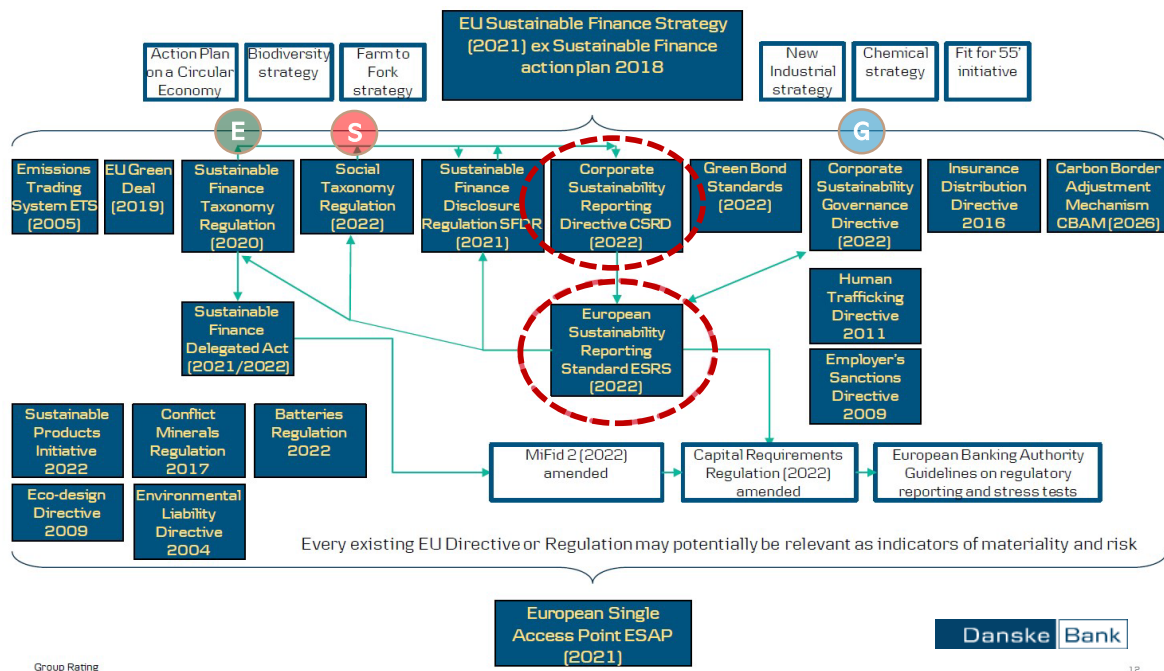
EU Sustainable Finance Strategy (2021) ex Sustainable Finance action plan 2018

Action Plan on a Circular Economy

Biodiversity strategy

Farm to Fork strategy

New Industrial strategy

Chemical strategy

Fit for 55' initiative

E

S

G

Emissions Trading System ETS (2005)

EU Green Deal (2019)

Sustainable Finance Taxonomy Regulation (2020)

Social Taxonomy Regulation (2022)

Sustainable Finance Disclosure Regulation SFDR (2021)

Corporate Sustainability Reporting Directive CSRD (2022)

Green Bond Standards (2022)

Corporate Sustainability Governance Directive (2022)

Insurance Distribution Directive 2016

Carbon Border Adjustment Mechanism CBAM (2026)

Human Trafficking Directive 2011

Sustainable Finance Delegated Act (2021/2022)

European Sustainability Reporting Standard ESRS (2022)

Employer's Sanctions Directive 2009

Sustainable Products Initiative 2022

Conflict Minerals Regulation 2017

Batteries Regulation 2022

Eco-design Directive 2009

Environmental Liability Directive 2004

MiFid 2 (2022) amended

Capital Requirements Regulation (2022) amended

European Banking Authority Guidelines on regulatory reporting and stress tests

Every existing EU Directive or Regulation may potentially be relevant as indicators of materiality and risk

European Single Access Point ESAP (2021)

Danske Bank

Group Rating

12